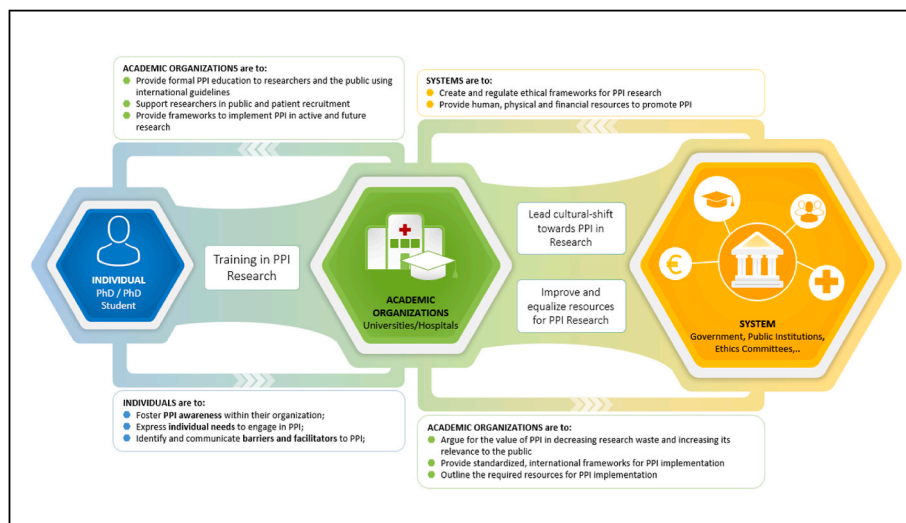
ACADEMIC ORGANIZATIONS are to:
- Provide formal PPI education to researchers and the public using international guidelines
- Support researchers in public and patient recruitment
- Provide frameworks to implement PPI in active and future research

SYSTEMS are to:
- Create and regulate ethical frameworks for PPI research
- Provide human, physical and financial resources to promote PPI

INDIVIDUAL
PhD / PhD Student

Training in PPI Research

ACADEMIC ORGANIZATIONS
Universities/Hospitals

Lead cultural-shift towards PPI in Research

Improve and equalize resources for PPI Research

€

SYSTEM
Government, Public Institutions, Ethics Committees,..

INDIVIDUALS are to:
- Foster PPI awareness within their organization;
- Express individual needs to engage in PPI;
- Identify and communicate barriers and facilitators to PPI;

ACADEMIC ORGANIZATIONS are to:
- Argue for the value of PPI in decreasing research waste and increasing its relevance to the public
- Provide standardized, international frameworks for PPI implementation
- Outline the required resources for PPI implementation